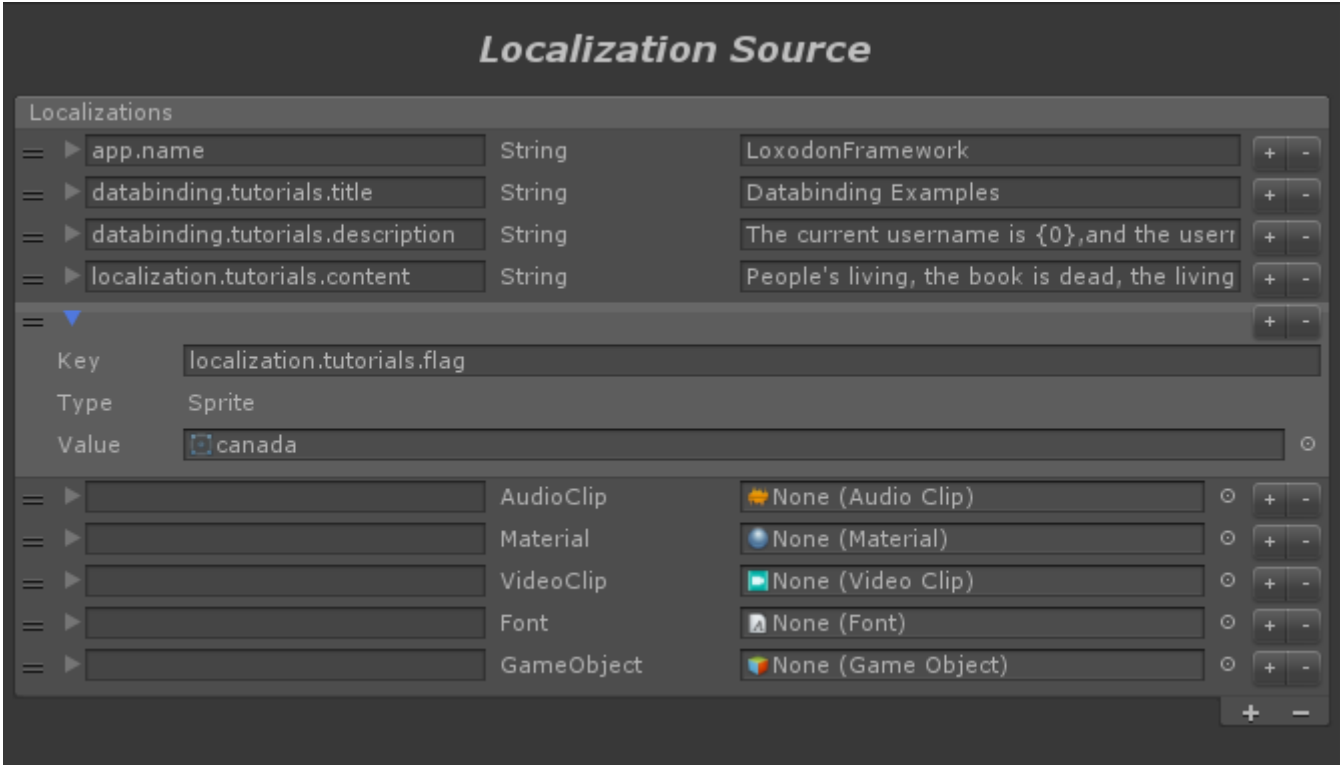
Localization Source

Localizations

| | | |
|---|---|---|
| app.name | String | LoxodonFramework |
| databinding.tutorials.title | String | Databinding Examples |
| databinding.tutorials.description | String | The current username is {0},and the userr |
| localization.tutorials.content | String | People's living, the book is dead, the living |

Key localization.tutorials.flag
Type Sprite
Value canada

| | | |
|---|---|---|
| | AudioClip | None (Audio Clip) |
| | Material | None (Material) |
| | VideoClip | None (Video Clip) |
| | Font | None (Font) |
| | GameObject | None (Game Object) |

+ −